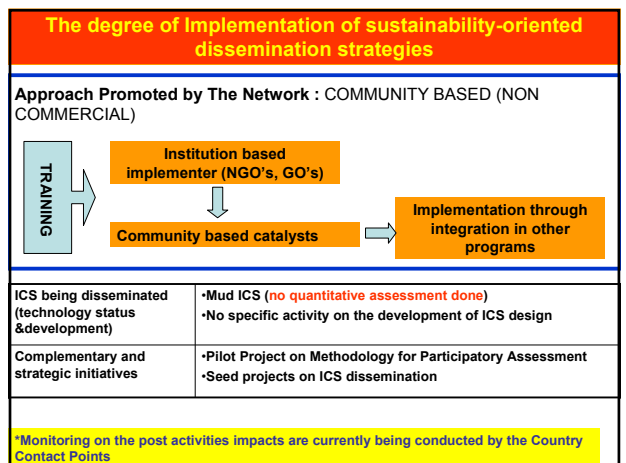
The degree of Implementation of sustainability-oriented dissemination strategies

Approach Promoted by The Network : COMMUNITY BASED (NON COMMERCIAL)

TRAINING

Institution based implementer (NGO's, GO's)

Community based catalysts

Implementation through integration in other programs

| ICS being disseminated (technology status &development) | •Mud ICS (no quantitative assessment done) •No specific activity on the development of ICS design |
|---|---|
| Complementary and strategic initiatives | •Pilot Project on Methodology for Participatory Assessment •Seed projects on ICS dissemination |

*Monitoring on the post activities impacts are currently being conducted by the Country Contact Points